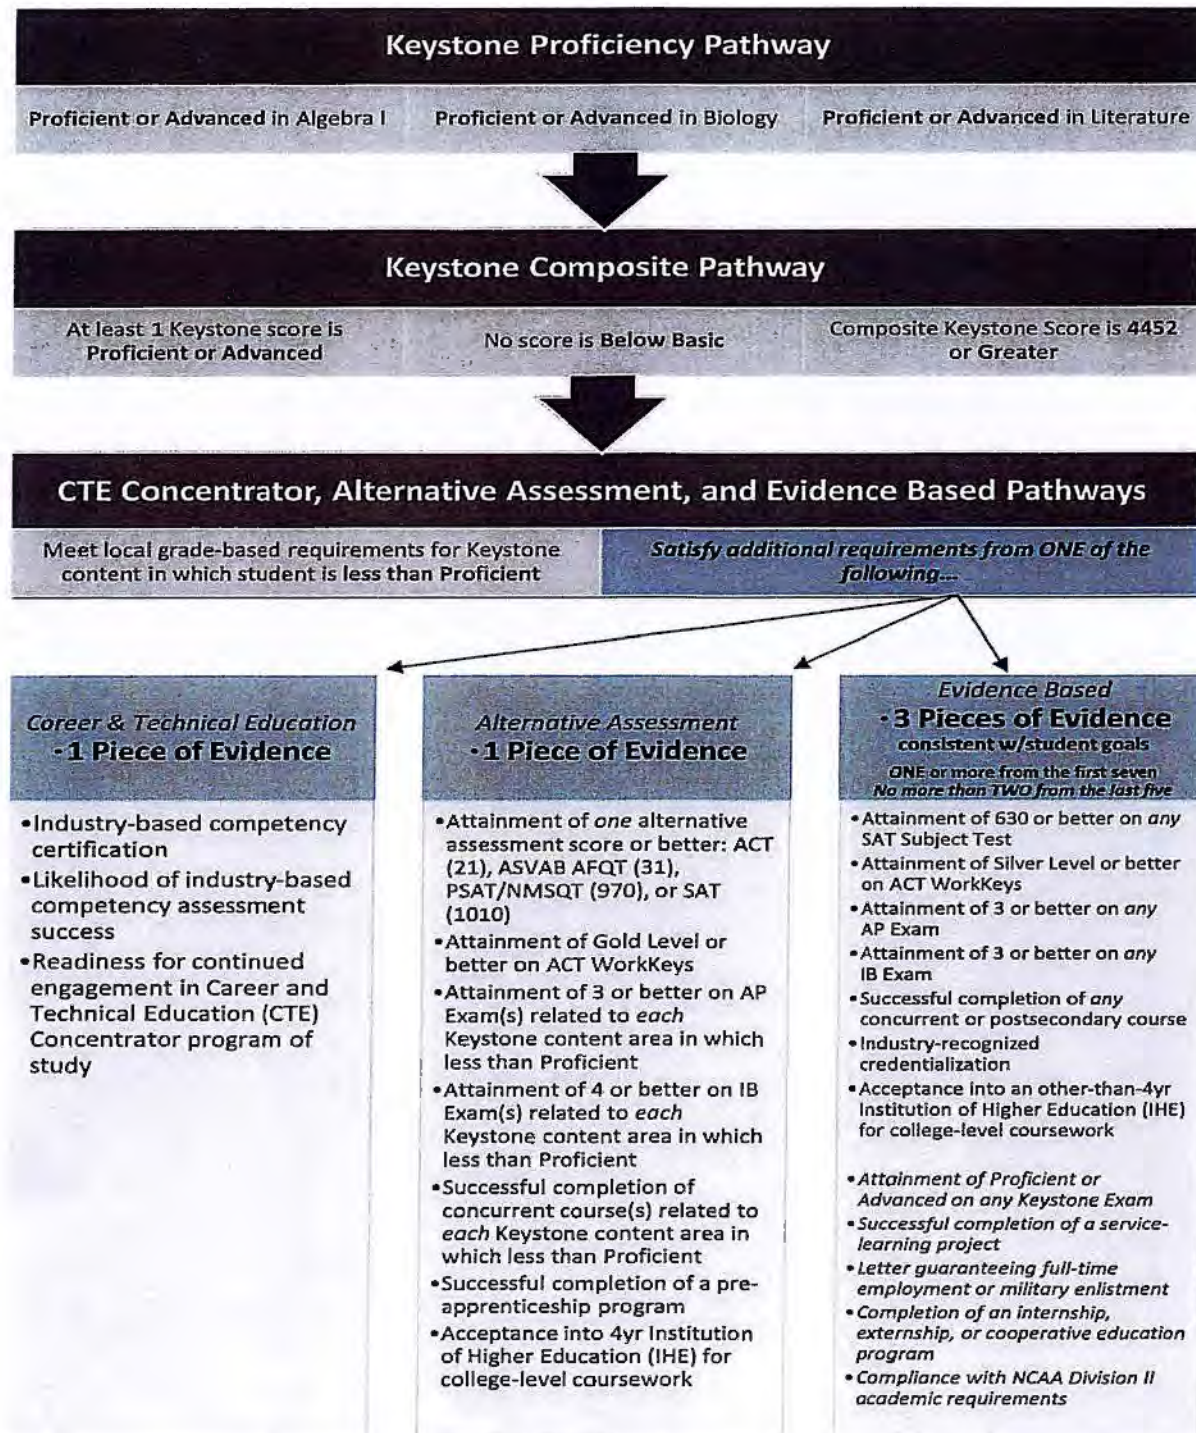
Keystone Proficiency Pathway

Proficient or Advanced in Algebra I

Proficient or Advanced in Biology

Proficient or Advanced in Literature

Keystone Composite Pathway

At least 1 Keystone score is Proficient or Advanced

No score is Below Basic

Composite Keystone Score is 4452 or Greater

CTE Concentrator, Alternative Assessment, and Evidence Based Pathways

Meet local grade-based requirements for Keystone content in which student is less than Proficient

Satisfy additional requirements from ONE of the following...

Career & Technical Education
•1 Piece of Evidence

•Industry-based competency certification
•Likelihood of industry-based competency assessment success
•Readiness for continued engagement in Career and Technical Education (CTE) Concentrator program of study

Alternative Assessment
•1 Piece of Evidence

•Attainment of one alternative assessment score or better: ACT (21), ASVAB AFQT (31), PSAT/NMSQT (970), or SAT (1010)
•Attainment of Gold Level or better on ACT WorkKeys
•Attainment of 3 or better on AP Exam(s) related to each Keystone content area in which less than Proficient
•Attainment of 4 or better on IB Exam(s) related to each Keystone content area in which less than Proficient
•Successful completion of concurrent course(s) related to each Keystone content area in which less than Proficient
•Successful completion of a pre-apprenticeship program
•Acceptance into 4yr Institution of Higher Education (IHE) for college-level coursework

Evidence Based
•3 Pieces of Evidence
consistent w/student goals
ONE or more from the first seven
No more than TWO from the last five

•Attainment of 630 or better on any SAT Subject Test
•Attainment of Silver Level or better on ACT WorkKeys
•Attainment of 3 or better on any AP Exam
•Attainment of 3 or better on any IB Exam
•Successful completion of any concurrent or postsecondary course
•Industry-recognized credentialization
•Acceptance into an other-than-4yr Institution of Higher Education (IHE) for college-level coursework

•Attainment of Proficient or Advanced on any Keystone Exam
•Successful completion of a service-learning project
•Letter guaranteeing full-time employment or military enlistment
•Completion of an internship, externship, or cooperative education program
•Compliance with NCAA Division II academic requirements